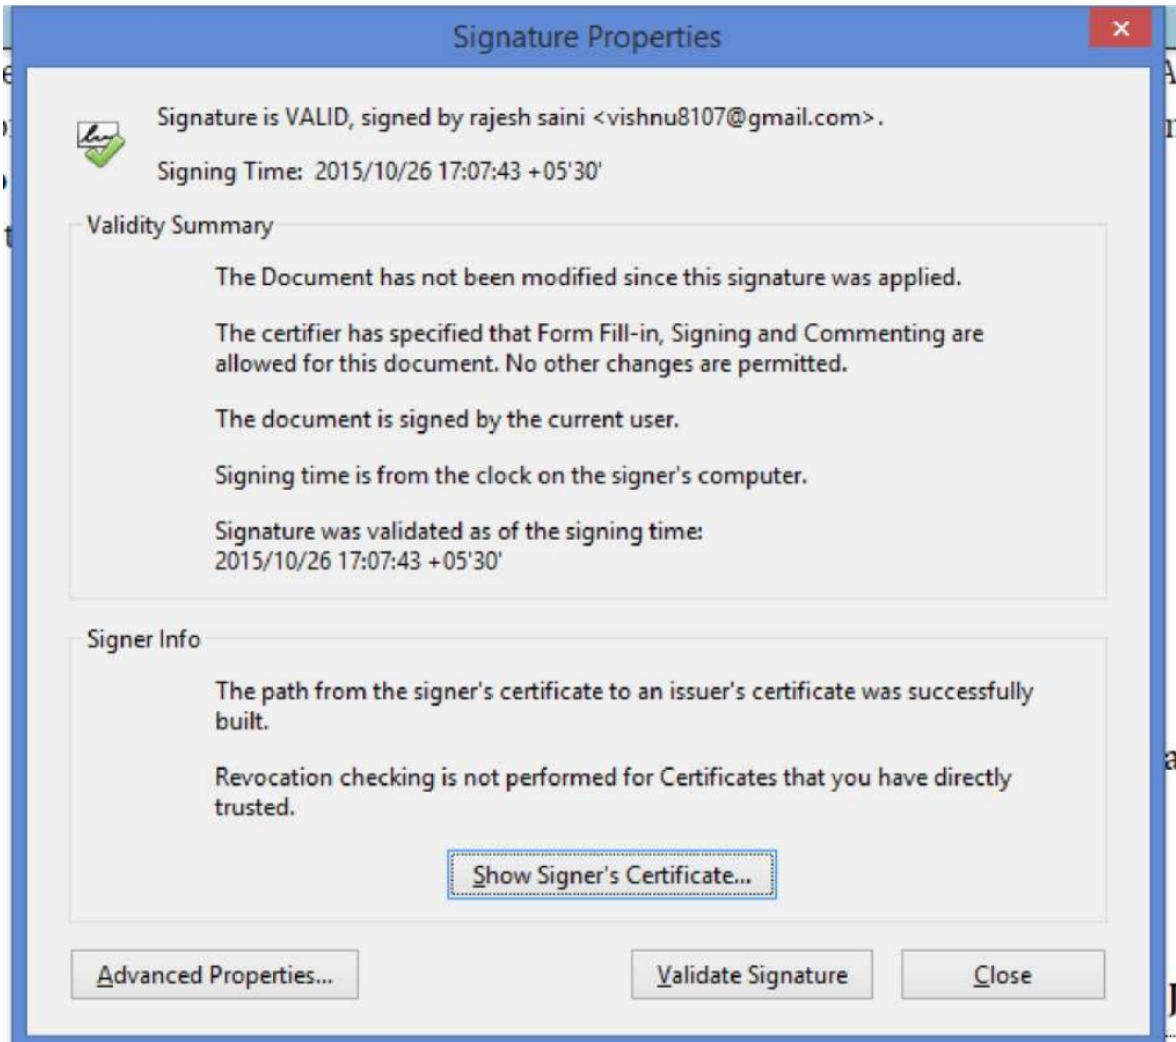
Signature Properties

Signature is VALID, signed by rajesh saini <vishnu8107@gmail.com>.

Signing Time: 2015/10/26 17:07:43 +05'30'

Validity Summary

The Document has not been modified since this signature was applied.

The certifier has specified that Form Fill-in, Signing and Commenting are allowed for this document. No other changes are permitted.

The document is signed by the current user.

Signing time is from the clock on the signer's computer.

Signature was validated as of the signing time: 2015/10/26 17:07:43 +05'30'

Signer Info

The path from the signer's certificate to an issuer's certificate was successfully built.

Revocation checking is not performed for Certificates that you have directly trusted.

Show Signer's Certificate...

Advanced Properties...

Validate Signature

Close